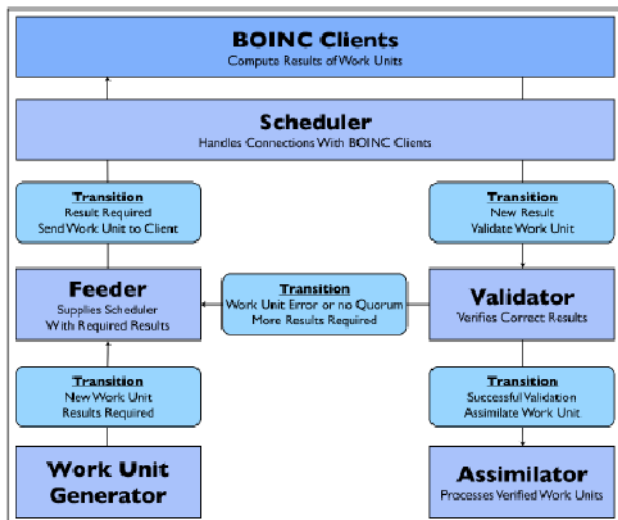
BOINC Clients
Compute Results of Work Units

Scheduler
Handles Connections With BOINC Clients

Transition
Result Required
Send Work Unit to Client

Transition
New Result
Validate Work Unit

Feeder
Supplies Scheduler
With Required Results

Transition
Work Unit Error or no Quorum
More Results Required

Validator
Verifies Correct Results

Transition
New Work Unit
Results Required

Transition
Successful Validation
Assimilate Work Unit

Work Unit
Generator

Assimilator
Processes Verified Work Units